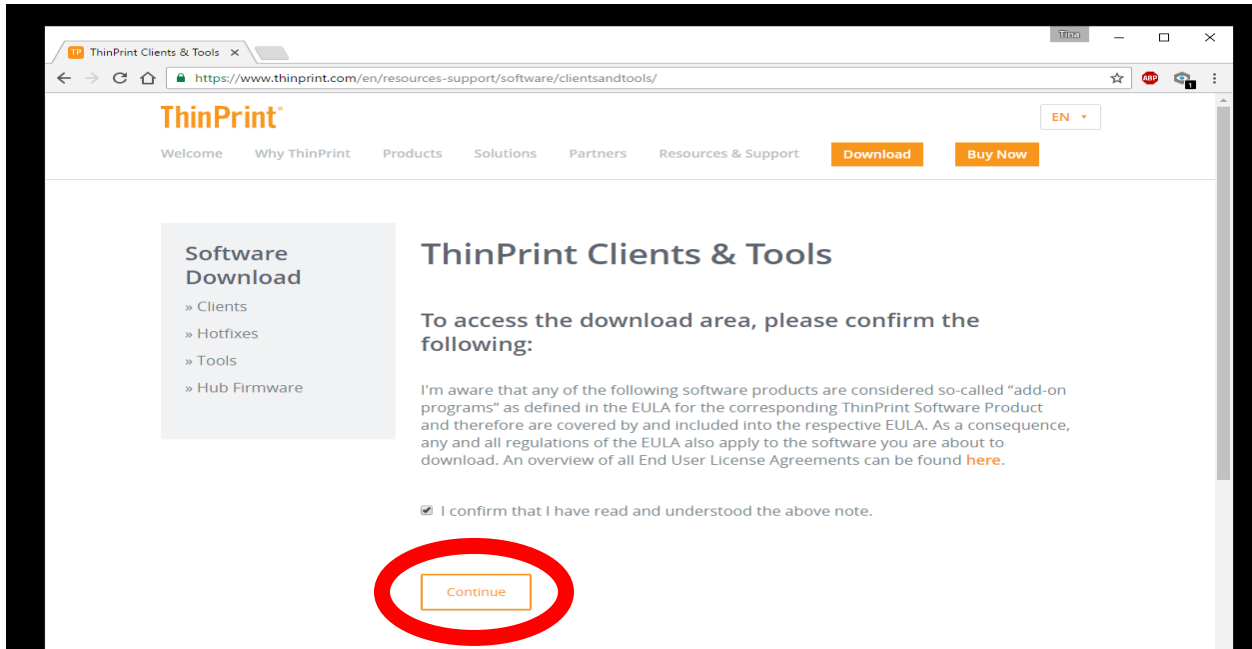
TP ThinPrint Clients & Tools ×

Tina

https://www.thinprint.com/en/resources-support/software/clientsandtools/

ABP

1

ThinPrint®

EN ▾

Welcome Why ThinPrint Products Solutions Partners Resources & Support Download Buy Now

Software Download

» Clients

» Hotfixes

» Tools

» Hub Firmware

ThinPrint Clients & Tools

To access the download area, please confirm the following:

I'm aware that any of the following software products are considered so-called "add-on programs" as defined in the EULA for the corresponding ThinPrint Software Product and therefore are covered by and included into the respective EULA. As a consequence, any and all regulations of the EULA also apply to the software you are about to download. An overview of all End User License Agreements can be found here.

I confirm that I have read and understood the above note.

Continue